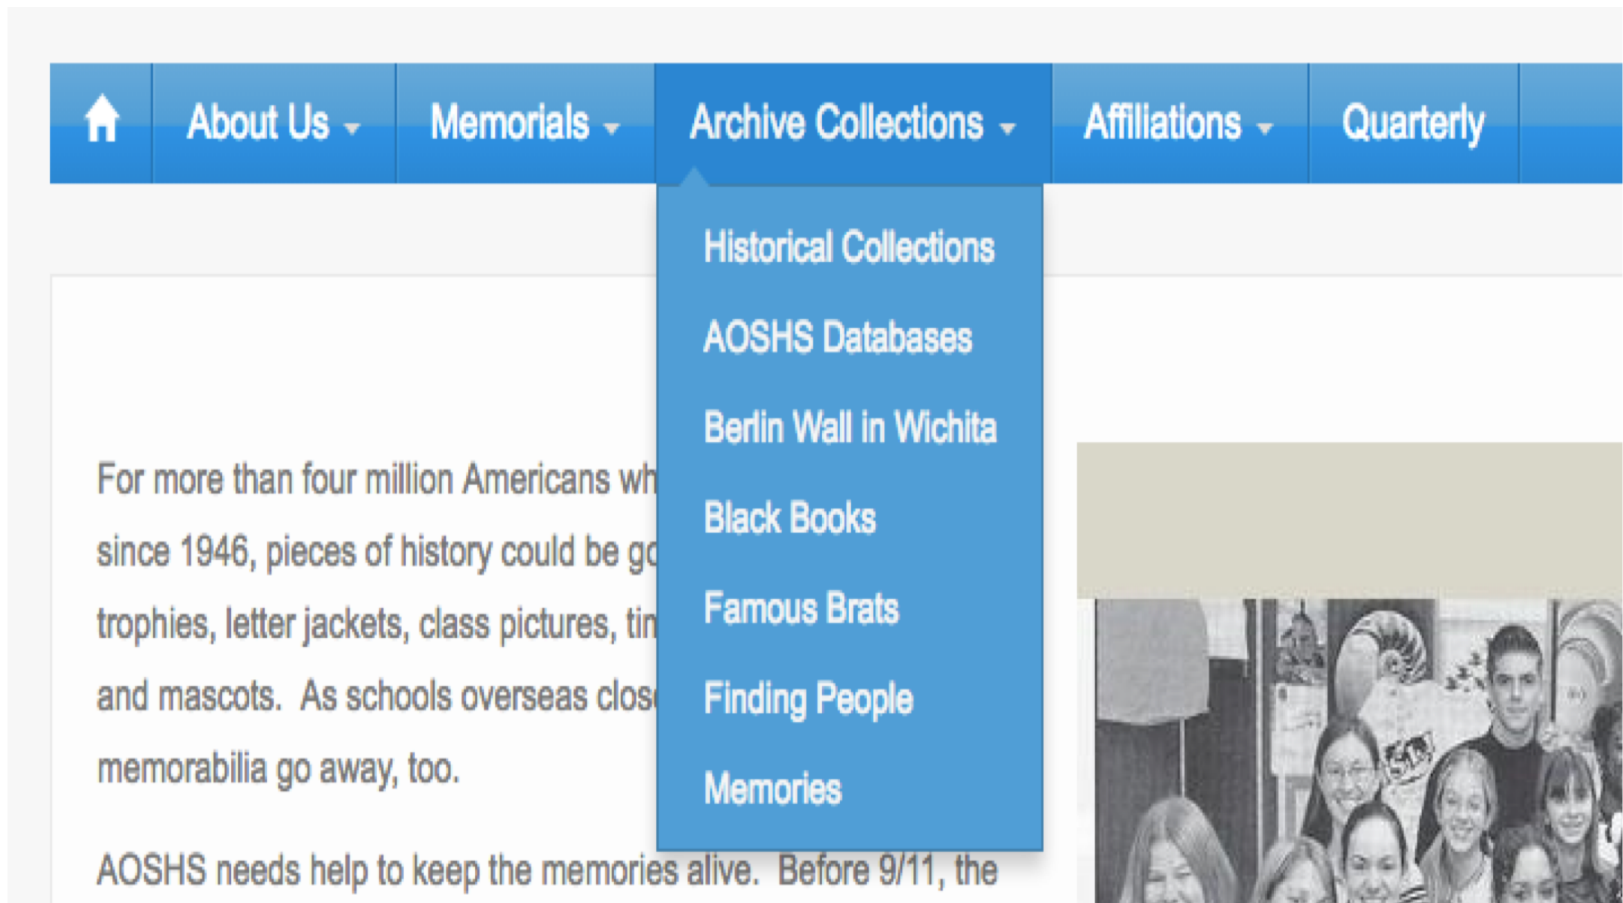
About Us Memorials Archive Collections Affiliations Quarterly

Historical Collections
AOSHS Databases
Berlin Wall in Wichita
Black Books
Famous Brats
Finding People
Memories

For more than four million Americans wh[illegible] since 1946, pieces of history could be go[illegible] trophies, letter jackets, class pictures, tin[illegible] and mascots. As schools overseas clos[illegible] memorabilia go away, too.

AOSHS needs help to keep the memories alive. Before 9/11, the